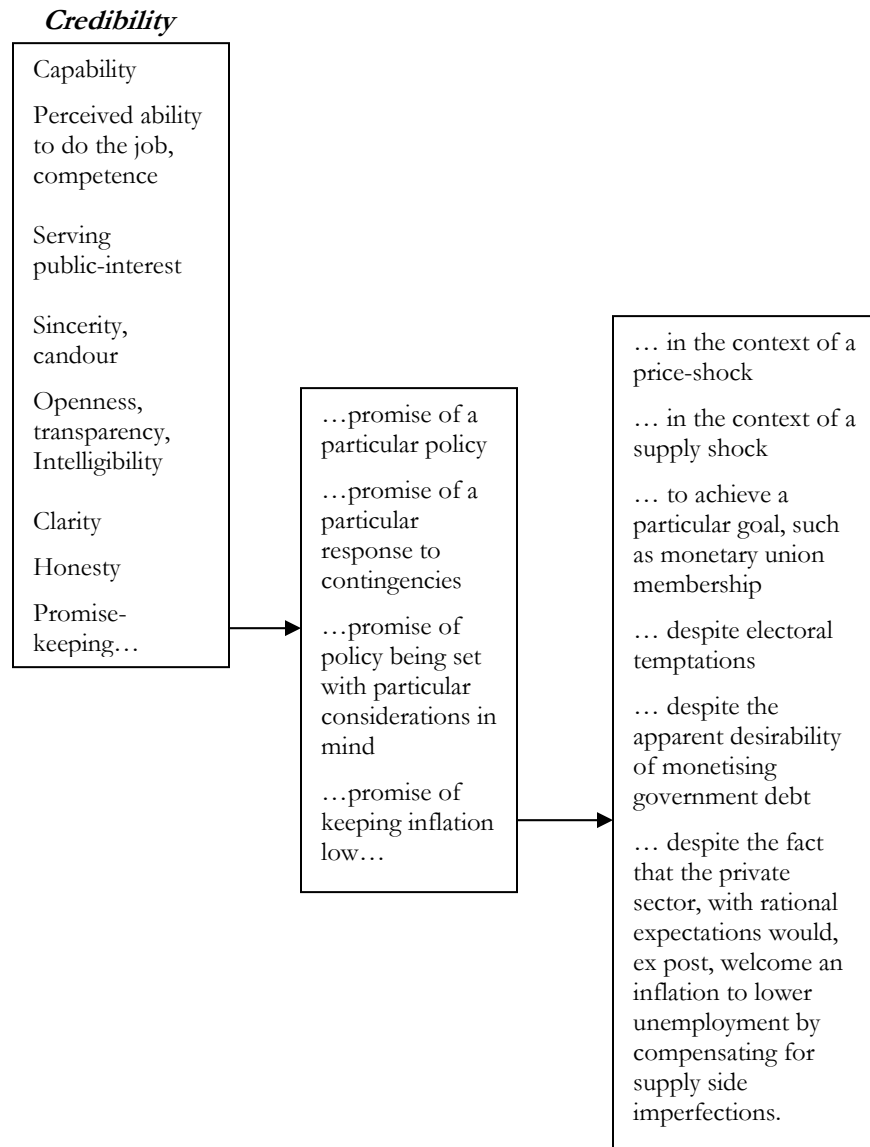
**Credibility**

Capability

Perceived ability to do the job, competence

Serving public-interest

Sincerity, candour

Openness, transparency, Intelligibility

Clarity

Honesty

Promise-keeping…

…promise of a particular policy

…promise of a particular response to contingencies

…promise of policy being set with particular considerations in mind

…promise of keeping inflation low…

… in the context of a price-shock

… in the context of a supply shock

… to achieve a particular goal, such as monetary union membership

… despite electoral temptations

… despite the apparent desirability of monetising government debt

… despite the fact that the private sector, with rational expectations would, ex post, welcome an inflation to lower unemployment by compensating for supply side imperfections.